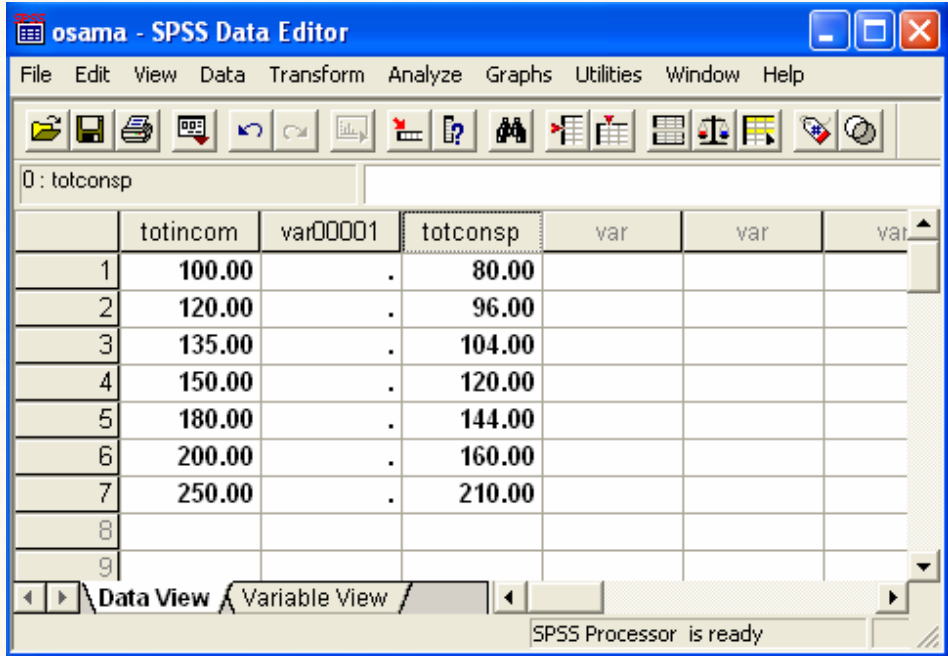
osama - SPSS Data Editor

File Edit View Data Transform Analyze Graphs Utilities Window Help

0 : totconsp

| | totincom | var00001 | totconsp | var | var | var |
|---|---|---|---|---|---|---|
| 1 | 100.00 | . | 80.00 | | | |
| 2 | 120.00 | . | 96.00 | | | |
| 3 | 135.00 | . | 104.00 | | | |
| 4 | 150.00 | . | 120.00 | | | |
| 5 | 180.00 | . | 144.00 | | | |
| 6 | 200.00 | . | 160.00 | | | |
| 7 | 250.00 | . | 210.00 | | | |
| 8 | | | | | | |
| 9 | | | | | | |

Data View Variable View

SPSS Processor is ready